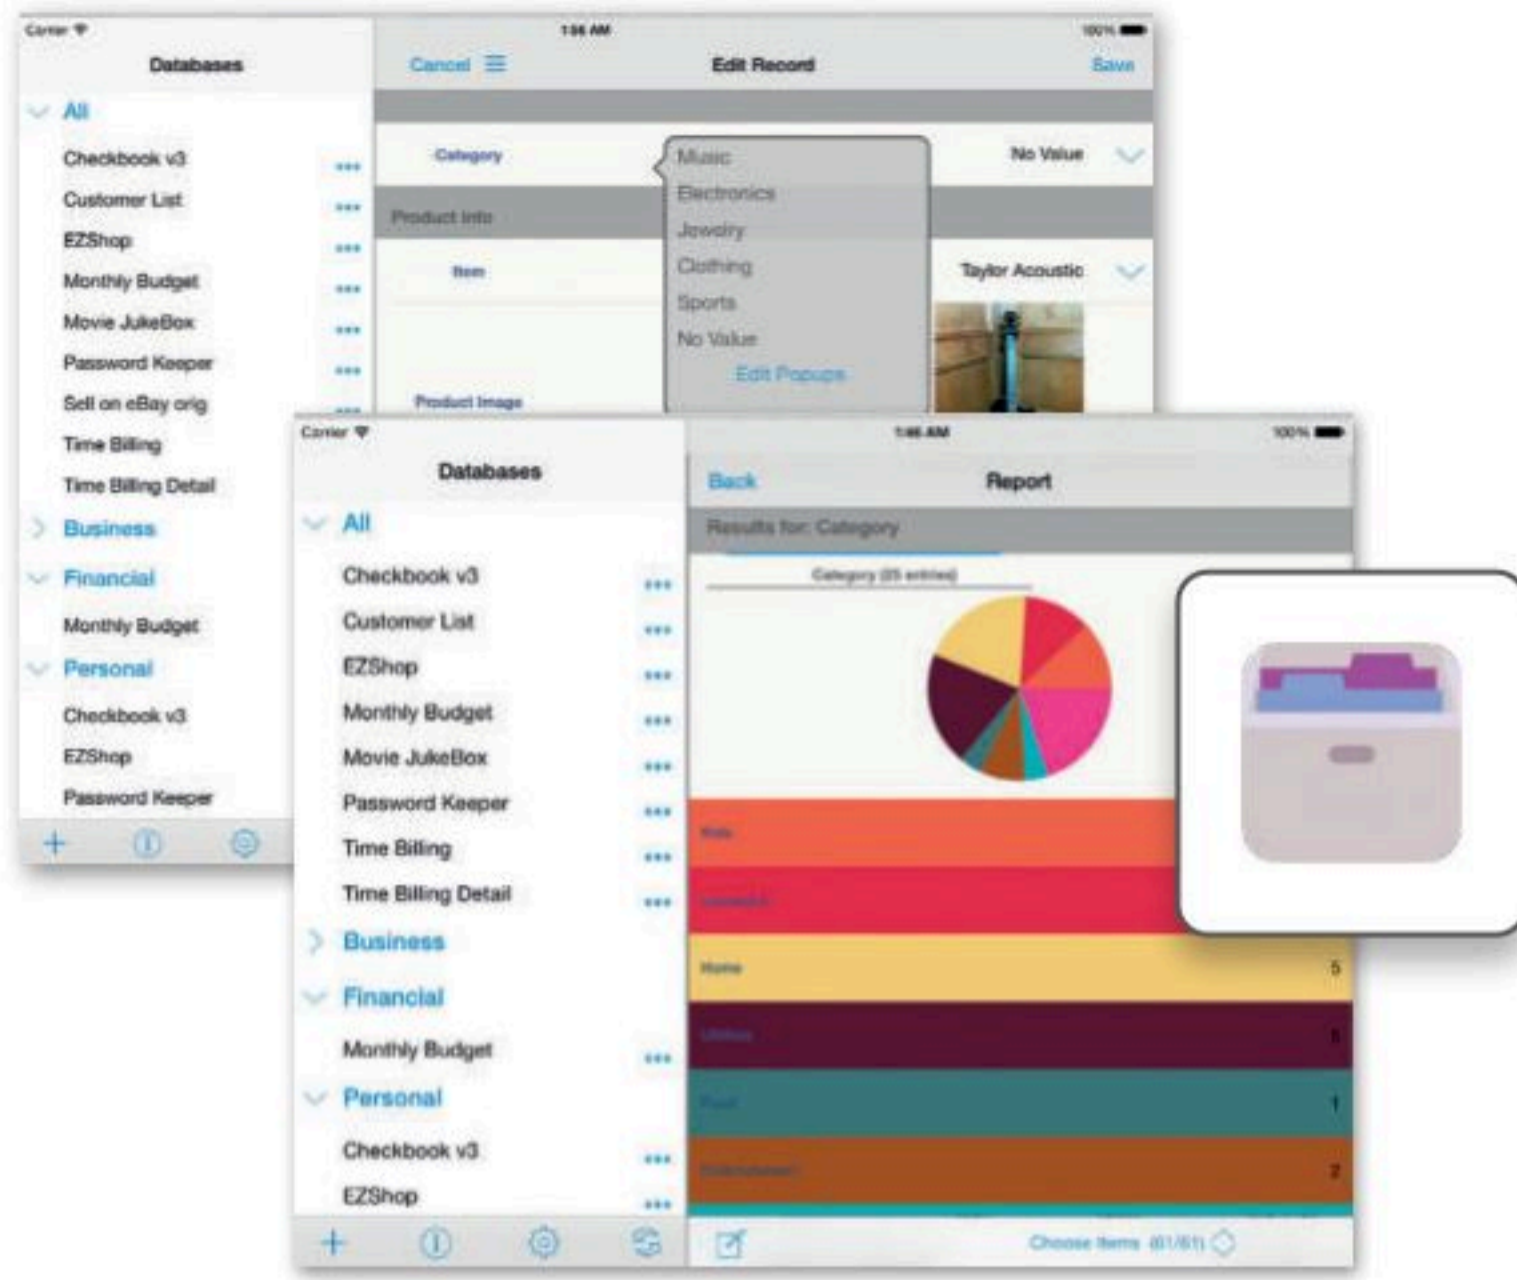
Carrier
1:56 AM
100%
Databases
Cancel
Edit Record
Save
All
Checkbook v3
Customer List
EZShop
Monthly Budget
Movie JukeBox
Password Keeper
Sell on eBay orig
Time Billing
Time Billing Detail
Business
Financial
Monthly Budget
Personal
Checkbook v3
EZShop
Password Keeper
Category
Music
Electronics
Jewelry
Clothing
Sports
No Value
Edit Popups
No Value
Product Info
Item
Taylor Acoustic
Product Image

Carrier
1:46 AM
100%
Databases
Back
Report
All
Checkbook v3
Customer List
EZShop
Monthly Budget
Movie JukeBox
Password Keeper
Time Billing
Time Billing Detail
Business
Financial
Monthly Budget
Personal
Checkbook v3
EZShop
Results for: Category
Category (25 entries)
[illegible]
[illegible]
Home
5
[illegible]
5
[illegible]
1
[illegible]
2
Choose Items (61/61)